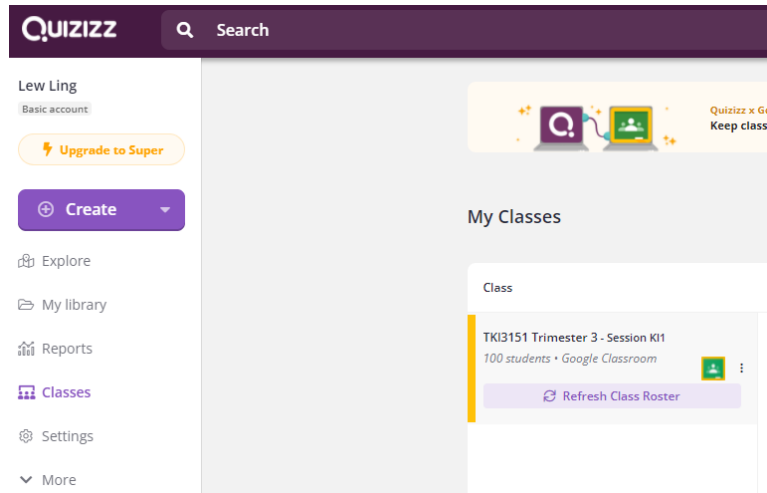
QUIZIZZ

Search

Lew Ling

Basic account

Upgrade to Super

Create

Explore

My library

Reports

Classes

Settings

More

Quizizz x G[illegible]

Keep class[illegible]

My Classes

Class

TKI3151 Trimester 3 - Session KI1

100 students • Google Classroom

Refresh Class Roster